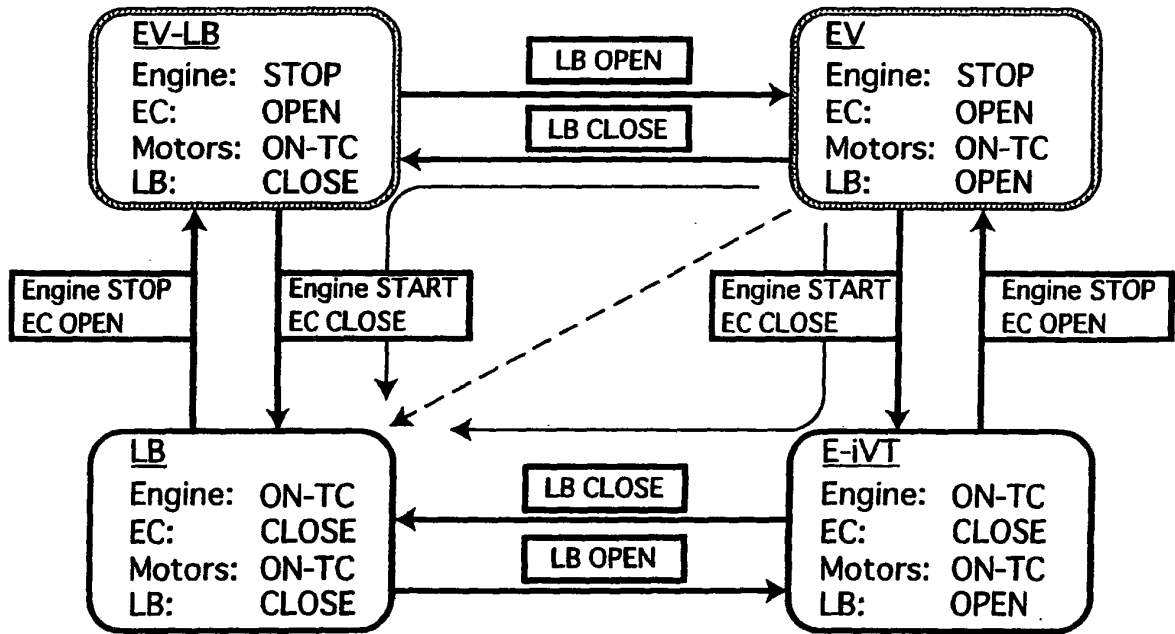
EV-LB
Engine: STOP
EC: OPEN
Motors: ON-TC
LB: CLOSE

LB OPEN

LB CLOSE

EV
Engine: STOP
EC: OPEN
Motors: ON-TC
LB: OPEN

Engine STOP
EC OPEN

Engine START
EC CLOSE

Engine START
EC CLOSE

Engine STOP
EC OPEN

LB
Engine: ON-TC
EC: CLOSE
Motors: ON-TC
LB: CLOSE

LB CLOSE

LB OPEN

E-iVT
Engine: ON-TC
EC: CLOSE
Motors: ON-TC
LB: OPEN